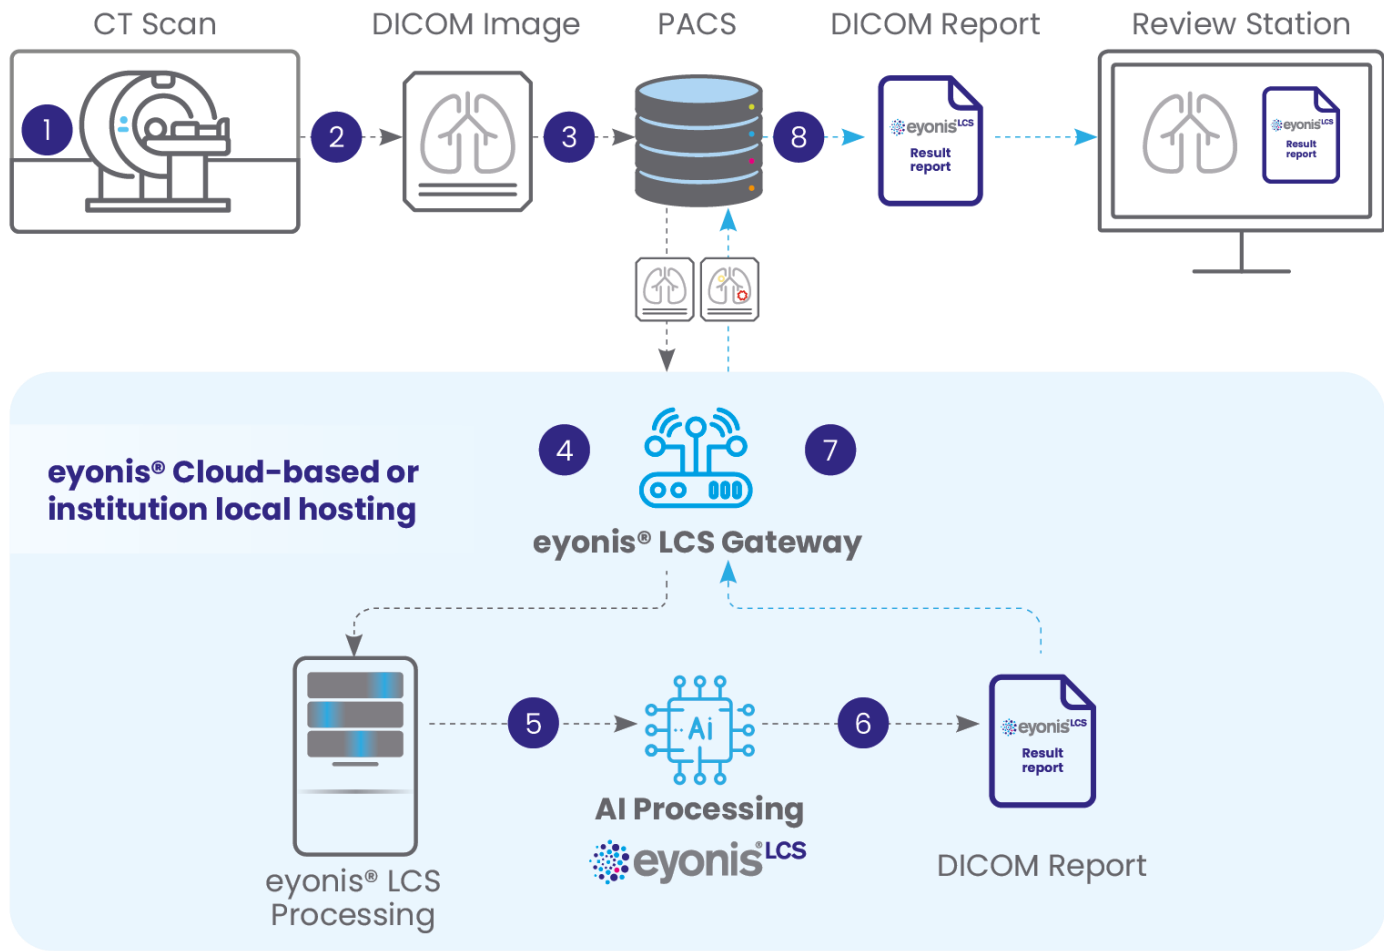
CT Scan

DICOM Image

PACS

DICOM Report

Review Station

1

2

3

8

eyonis$^{LCS}$
Result report

eyonis$^{LCS}$
Result report

eyonis® Cloud-based or institution local hosting

4

7

eyonis® LCS Gateway

5

6

Ai

AI Processing

eyonis$^{LCS}$

eyonis$^{LCS}$
Result report

DICOM Report

eyonis® LCS Processing